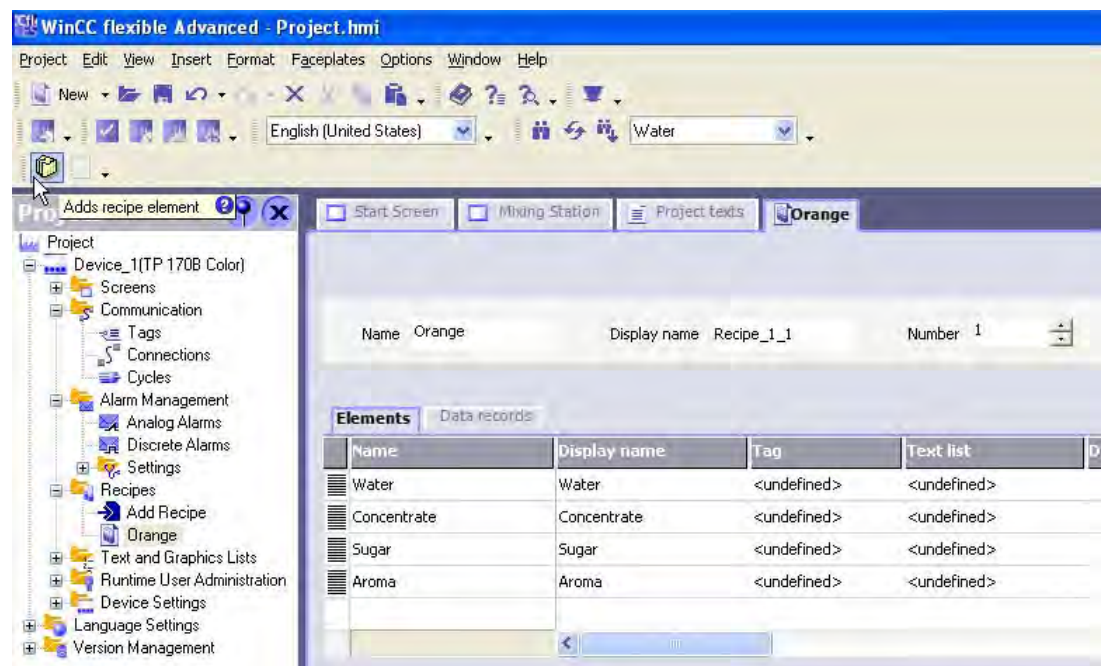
WinCC flexible Advanced - Project.hmi

Project Edit View Insert Format Faceplates Options Window Help

New

English (United States)

Water

Adds recipe element

Start Screen | Mixing Station | Project texts | Orange

Project
Device_1(TP 170B Color)
Screens
Communication
Tags
Connections
Cycles
Alarm Management
Analog Alarms
Discrete Alarms
Settings
Recipes
Add Recipe
Orange
Text and Graphics Lists
Runtime User Administration
Device Settings
Language Settings
Version Management

Name Orange

Display name Recipe_1_1

Number 1

Elements | Data records

| Name | Display name | Tag | Text list |
|---|---|---|---|
| Water | Water | <undefined> | <undefined> |
| Concentrate | Concentrate | <undefined> | <undefined> |
| Sugar | Sugar | <undefined> | <undefined> |
| Aroma | Aroma | <undefined> | <undefined> |